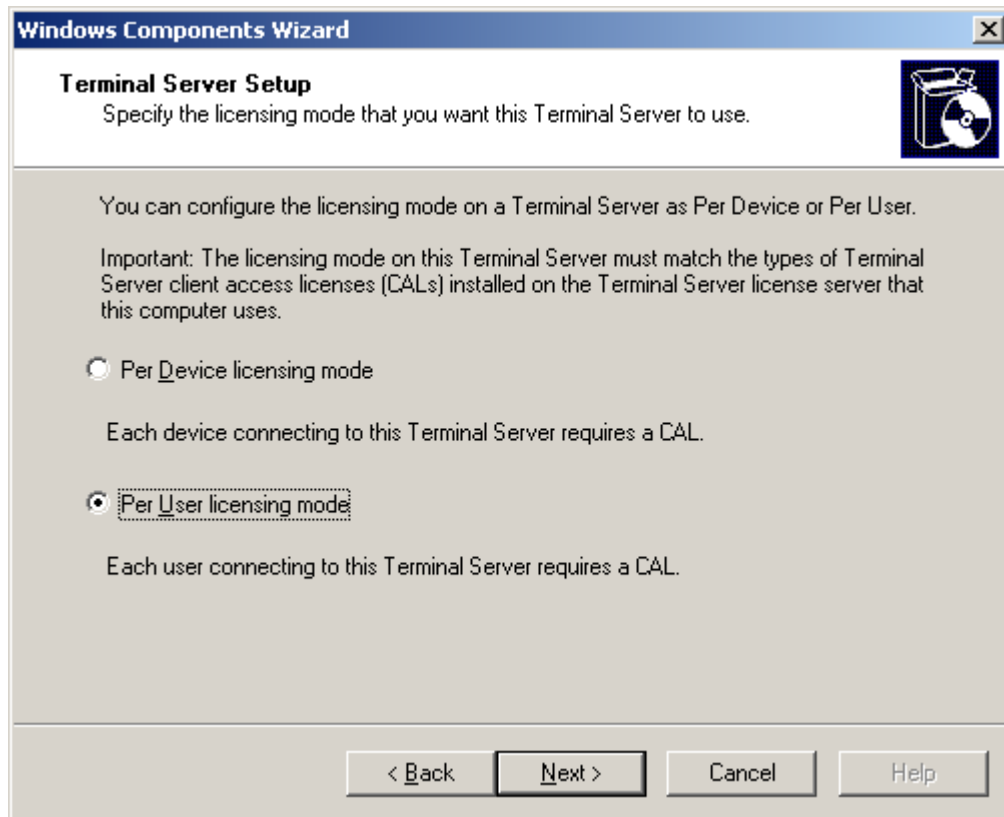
Windows Components Wizard

Terminal Server Setup

Specify the licensing mode that you want this Terminal Server to use.

You can configure the licensing mode on a Terminal Server as Per Device or Per User.

Important: The licensing mode on this Terminal Server must match the types of Terminal Server client access licenses (CALs) installed on the Terminal Server license server that this computer uses.

Per Device licensing mode

Each device connecting to this Terminal Server requires a CAL.

Per User licensing mode

Each user connecting to this Terminal Server requires a CAL.

< Back

Next >

Cancel

Help